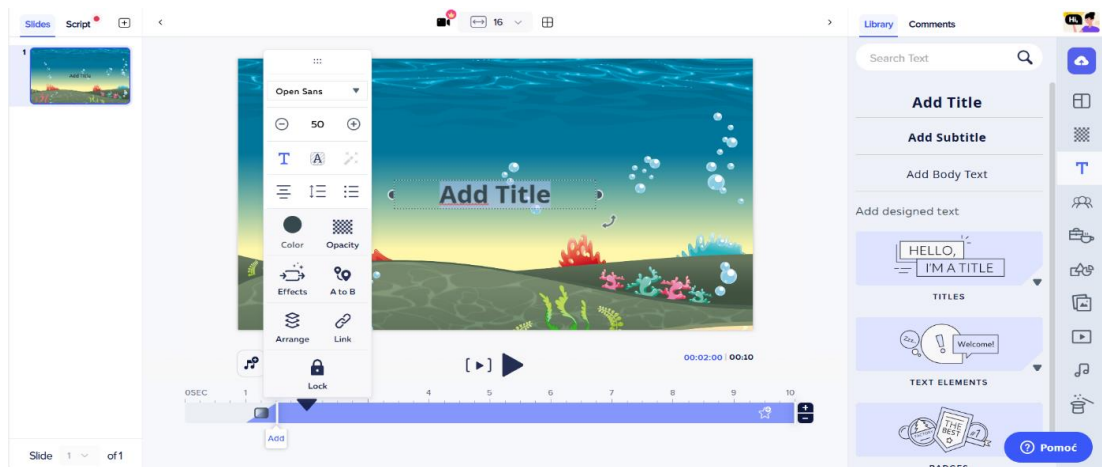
Slides Script

1

Slide 1 of 1

16

Open Sans

50

Color Opacity

Effects A to B

Arrange Link

Lock

Add Title

00:02:00 | 00:10

0SEC 1 4 5 6 7 8 9 10

Add

Library Comments

Search Text

Add Title

Add Subtitle

Add Body Text

Add designed text

HELLO, I'M A TITLE

TITLES

Welcome!

TEXT ELEMENTS

THE BEST

Pomoć